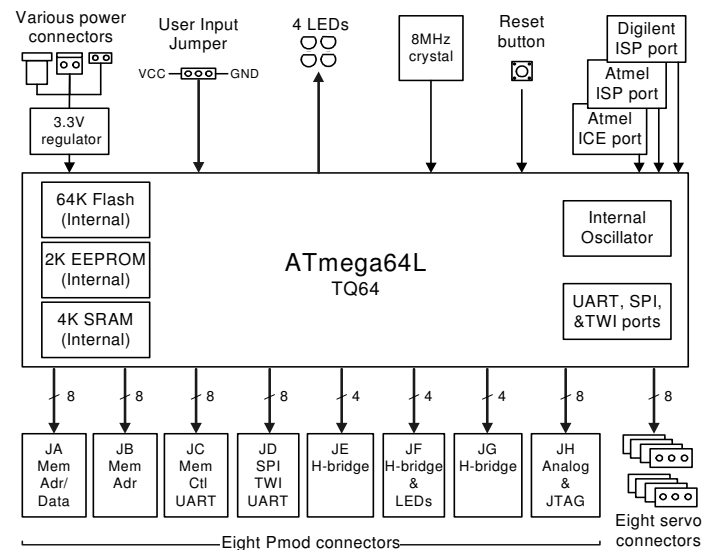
Various power connectors

User Input Jumper

VCC

GND

4 LEDs

8MHz crystal

Reset button

Digilent ISP port

Atmel ISP port

Atmel ICE port

3.3V regulator

64K Flash (Internal)

2K EEPROM (Internal)

4K SRAM (Internal)

ATmega64L
TQ64

Internal Oscillator

UART, SPI, &TWI ports

8

8

8

8

4

4

4

8

8

JA Mem Adr/ Data

JB Mem Adr

JC Mem Ctl UART

JD SPI TWI UART

JE H-bridge

JF H-bridge & LEDs

JG H-bridge

JH Analog & JTAG

Eight servo connectors

Eight Pmod connectors